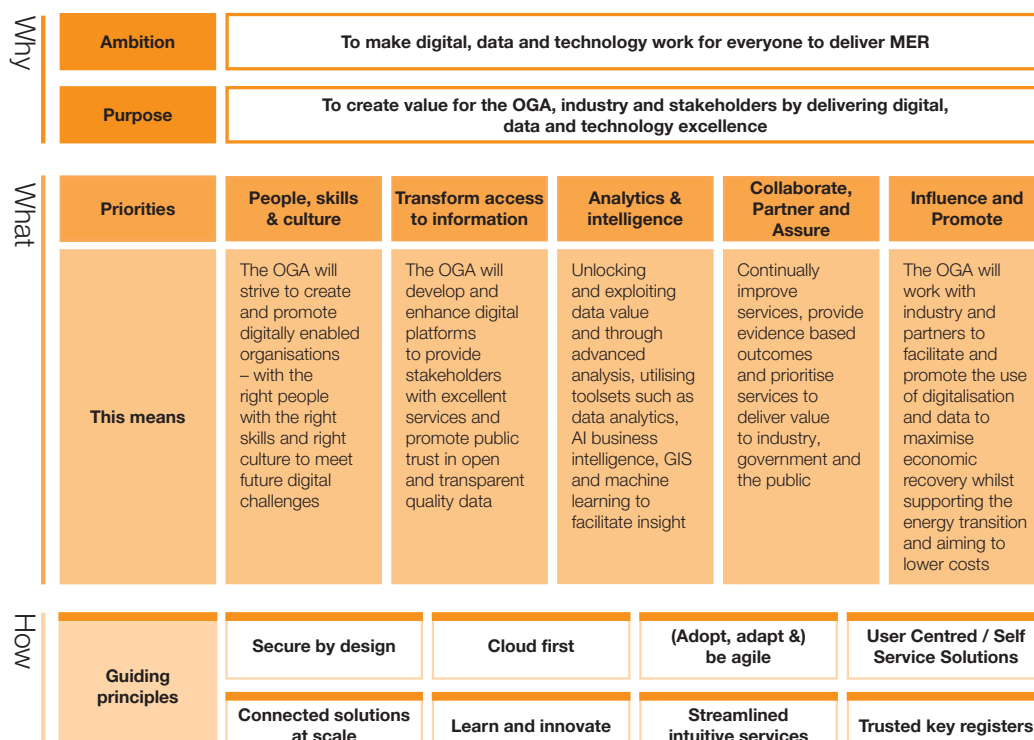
Why

Ambition

To make digital, data and technology work for everyone to deliver MER

Purpose

To create value for the OGA, industry and stakeholders by delivering digital, data and technology excellence

What

| Priorities | People, skills & culture | Transform access to information | Analytics & intelligence | Collaborate, Partner and Assure | Influence and Promote |
|---|---|---|---|---|---|
| This means | The OGA will strive to create and promote digitally enabled organisations – with the right people with the right skills and right culture to meet future digital challenges | The OGA will develop and enhance digital platforms to provide stakeholders with excellent services and promote public trust in open and transparent quality data | Unlocking and exploiting data value and through advanced analysis, utilising toolsets such as data analytics, AI business intelligence, GIS and machine learning to facilitate insight | Continually improve services, provide evidence based outcomes and prioritise services to deliver value to industry, government and the public | The OGA will work with industry and partners to facilitate and promote the use of digitalisation and data to maximise economic recovery whilst supporting the energy transition and aiming to lower costs |

How

Guiding principles

Secure by design

Cloud first

(Adopt, adapt &) be agile

User Centred / Self Service Solutions

Connected solutions at scale

Learn and innovate

Streamlined intuitive services

Trusted key registers